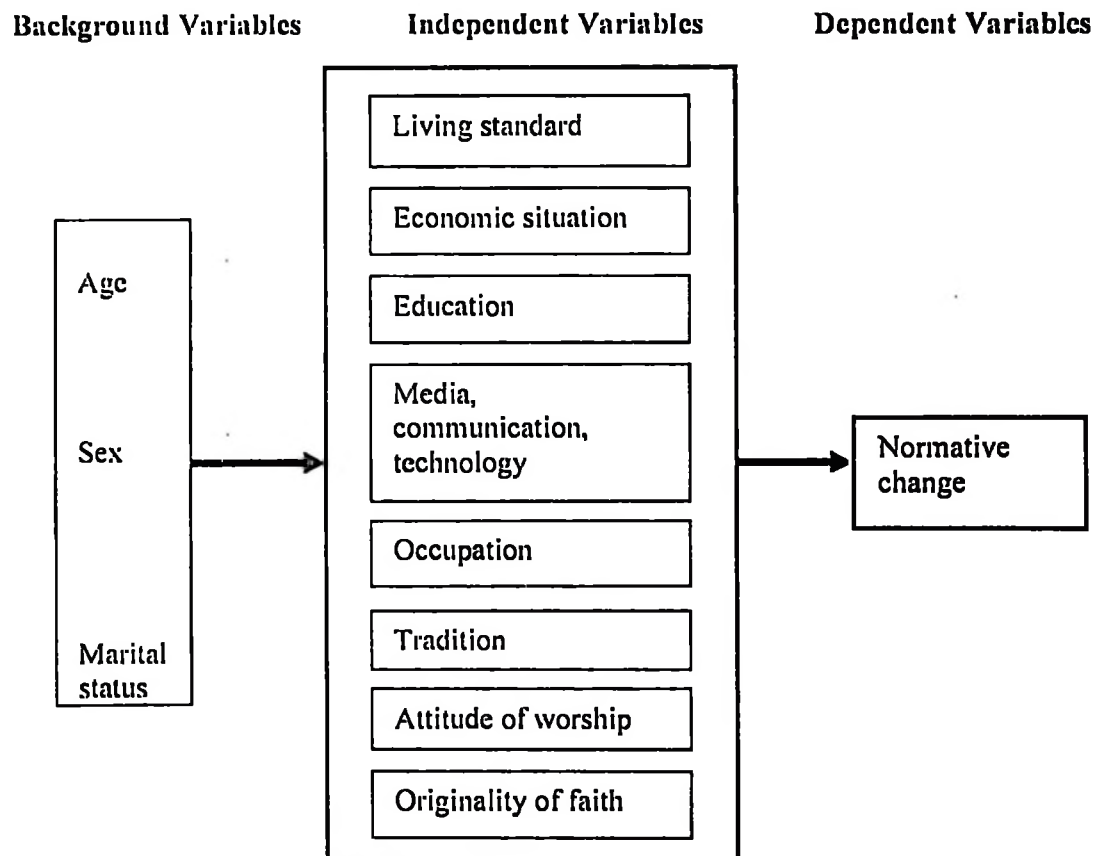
Background Variables

Independent Variables

Dependent Variables

Age

Sex

Marital status

Living standard

Economic situation

Education

Media, communication, technology

Occupation

Tradition

Attitude of worship

Originality of faith

Normative change